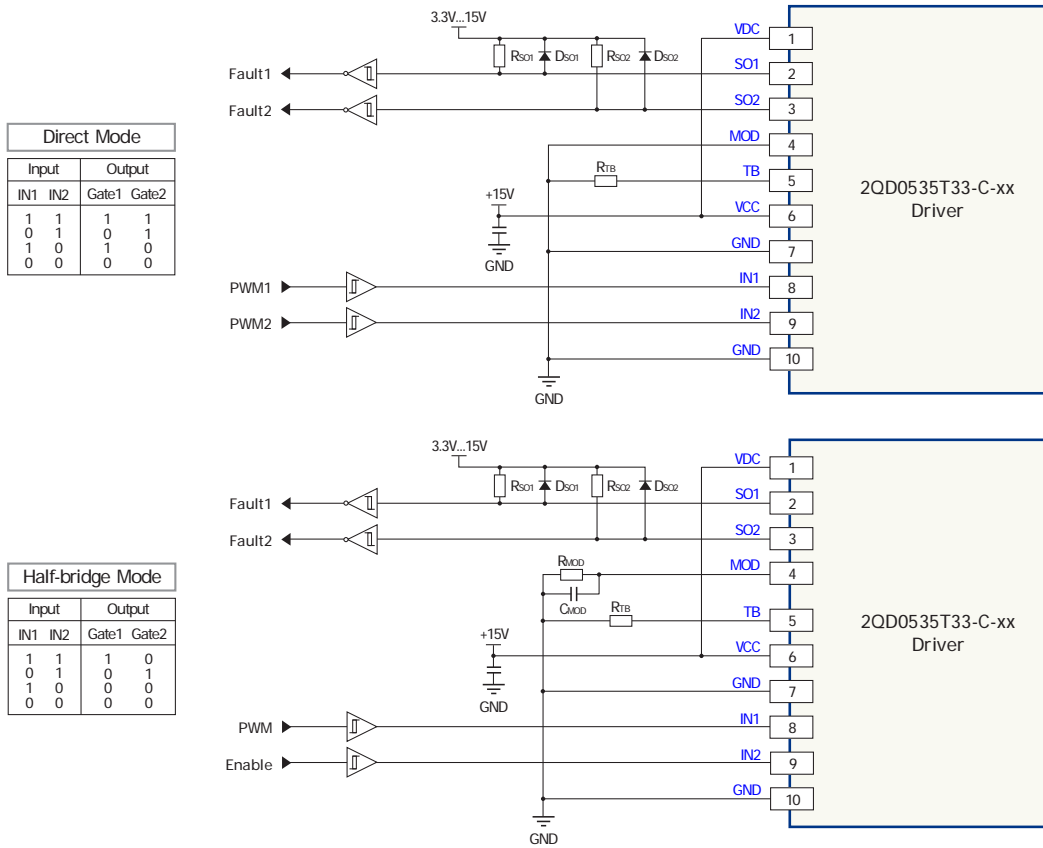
Direct Mode

| Input | | Output | |
|---|---|---|---|
| IN1 | IN2 | Gate1 | Gate2 |
| 1 | 1 | 1 | 1 |
| 0 | 1 | 0 | 1 |
| 1 | 0 | 1 | 0 |
| 0 | 0 | 0 | 0 |

3.3V...15V
$R_{SO1}$ $D_{SO1}$ $R_{SO2}$ $D_{SO2}$
Fault1
Fault2
$R_{TB}$
+15V
GND
PWM1
PWM2
GND
VDC 1
SO1 2
SO2 3
MOD 4
TB 5
VCC 6
GND 7
IN1 8
IN2 9
GND 10
2QD0535T33-C-xx
Driver

Half-bridge Mode

| Input | | Output | |
|---|---|---|---|
| IN1 | IN2 | Gate1 | Gate2 |
| 1 | 1 | 1 | 0 |
| 0 | 1 | 0 | 1 |
| 1 | 0 | 0 | 0 |
| 0 | 0 | 0 | 0 |

3.3V...15V
$R_{SO1}$ $D_{SO1}$ $R_{SO2}$ $D_{SO2}$
Fault1
Fault2
$R_{MOD}$
$C_{MOD}$
$R_{TB}$
+15V
GND
PWM
Enable
GND
VDC 1
SO1 2
SO2 3
MOD 4
TB 5
VCC 6
GND 7
IN1 8
IN2 9
GND 10
2QD0535T33-C-xx
Driver